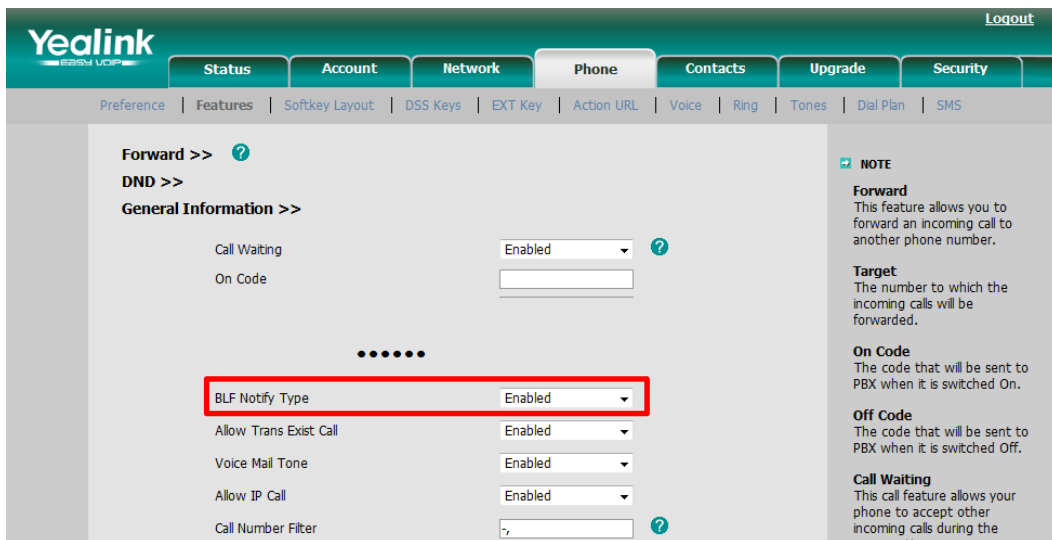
Yealink
EASY VOIP

Logout

Status | Account | Network | Phone | Contacts | Upgrade | Security

Preference | Features | Softkey Layout | DSS Keys | EXT Key | Action URL | Voice | Ring | Tones | Dial Plan | SMS

Forward >>
DND >>
General Information >>

Call Waiting Enabled
On Code

••••••

BLF Notify Type Enabled
Allow Trans Exist Call Enabled
Voice Mail Tone Enabled
Allow IP Call Enabled
Call Number Filter -,

NOTE

Forward
This feature allows you to forward an incoming call to another phone number.

Target
The number to which the incoming calls will be forwarded.

On Code
The code that will be sent to PBX when it is switched On.

Off Code
The code that will be sent to PBX when it is switched Off.

Call Waiting
This call feature allows your phone to accept other incoming calls during the